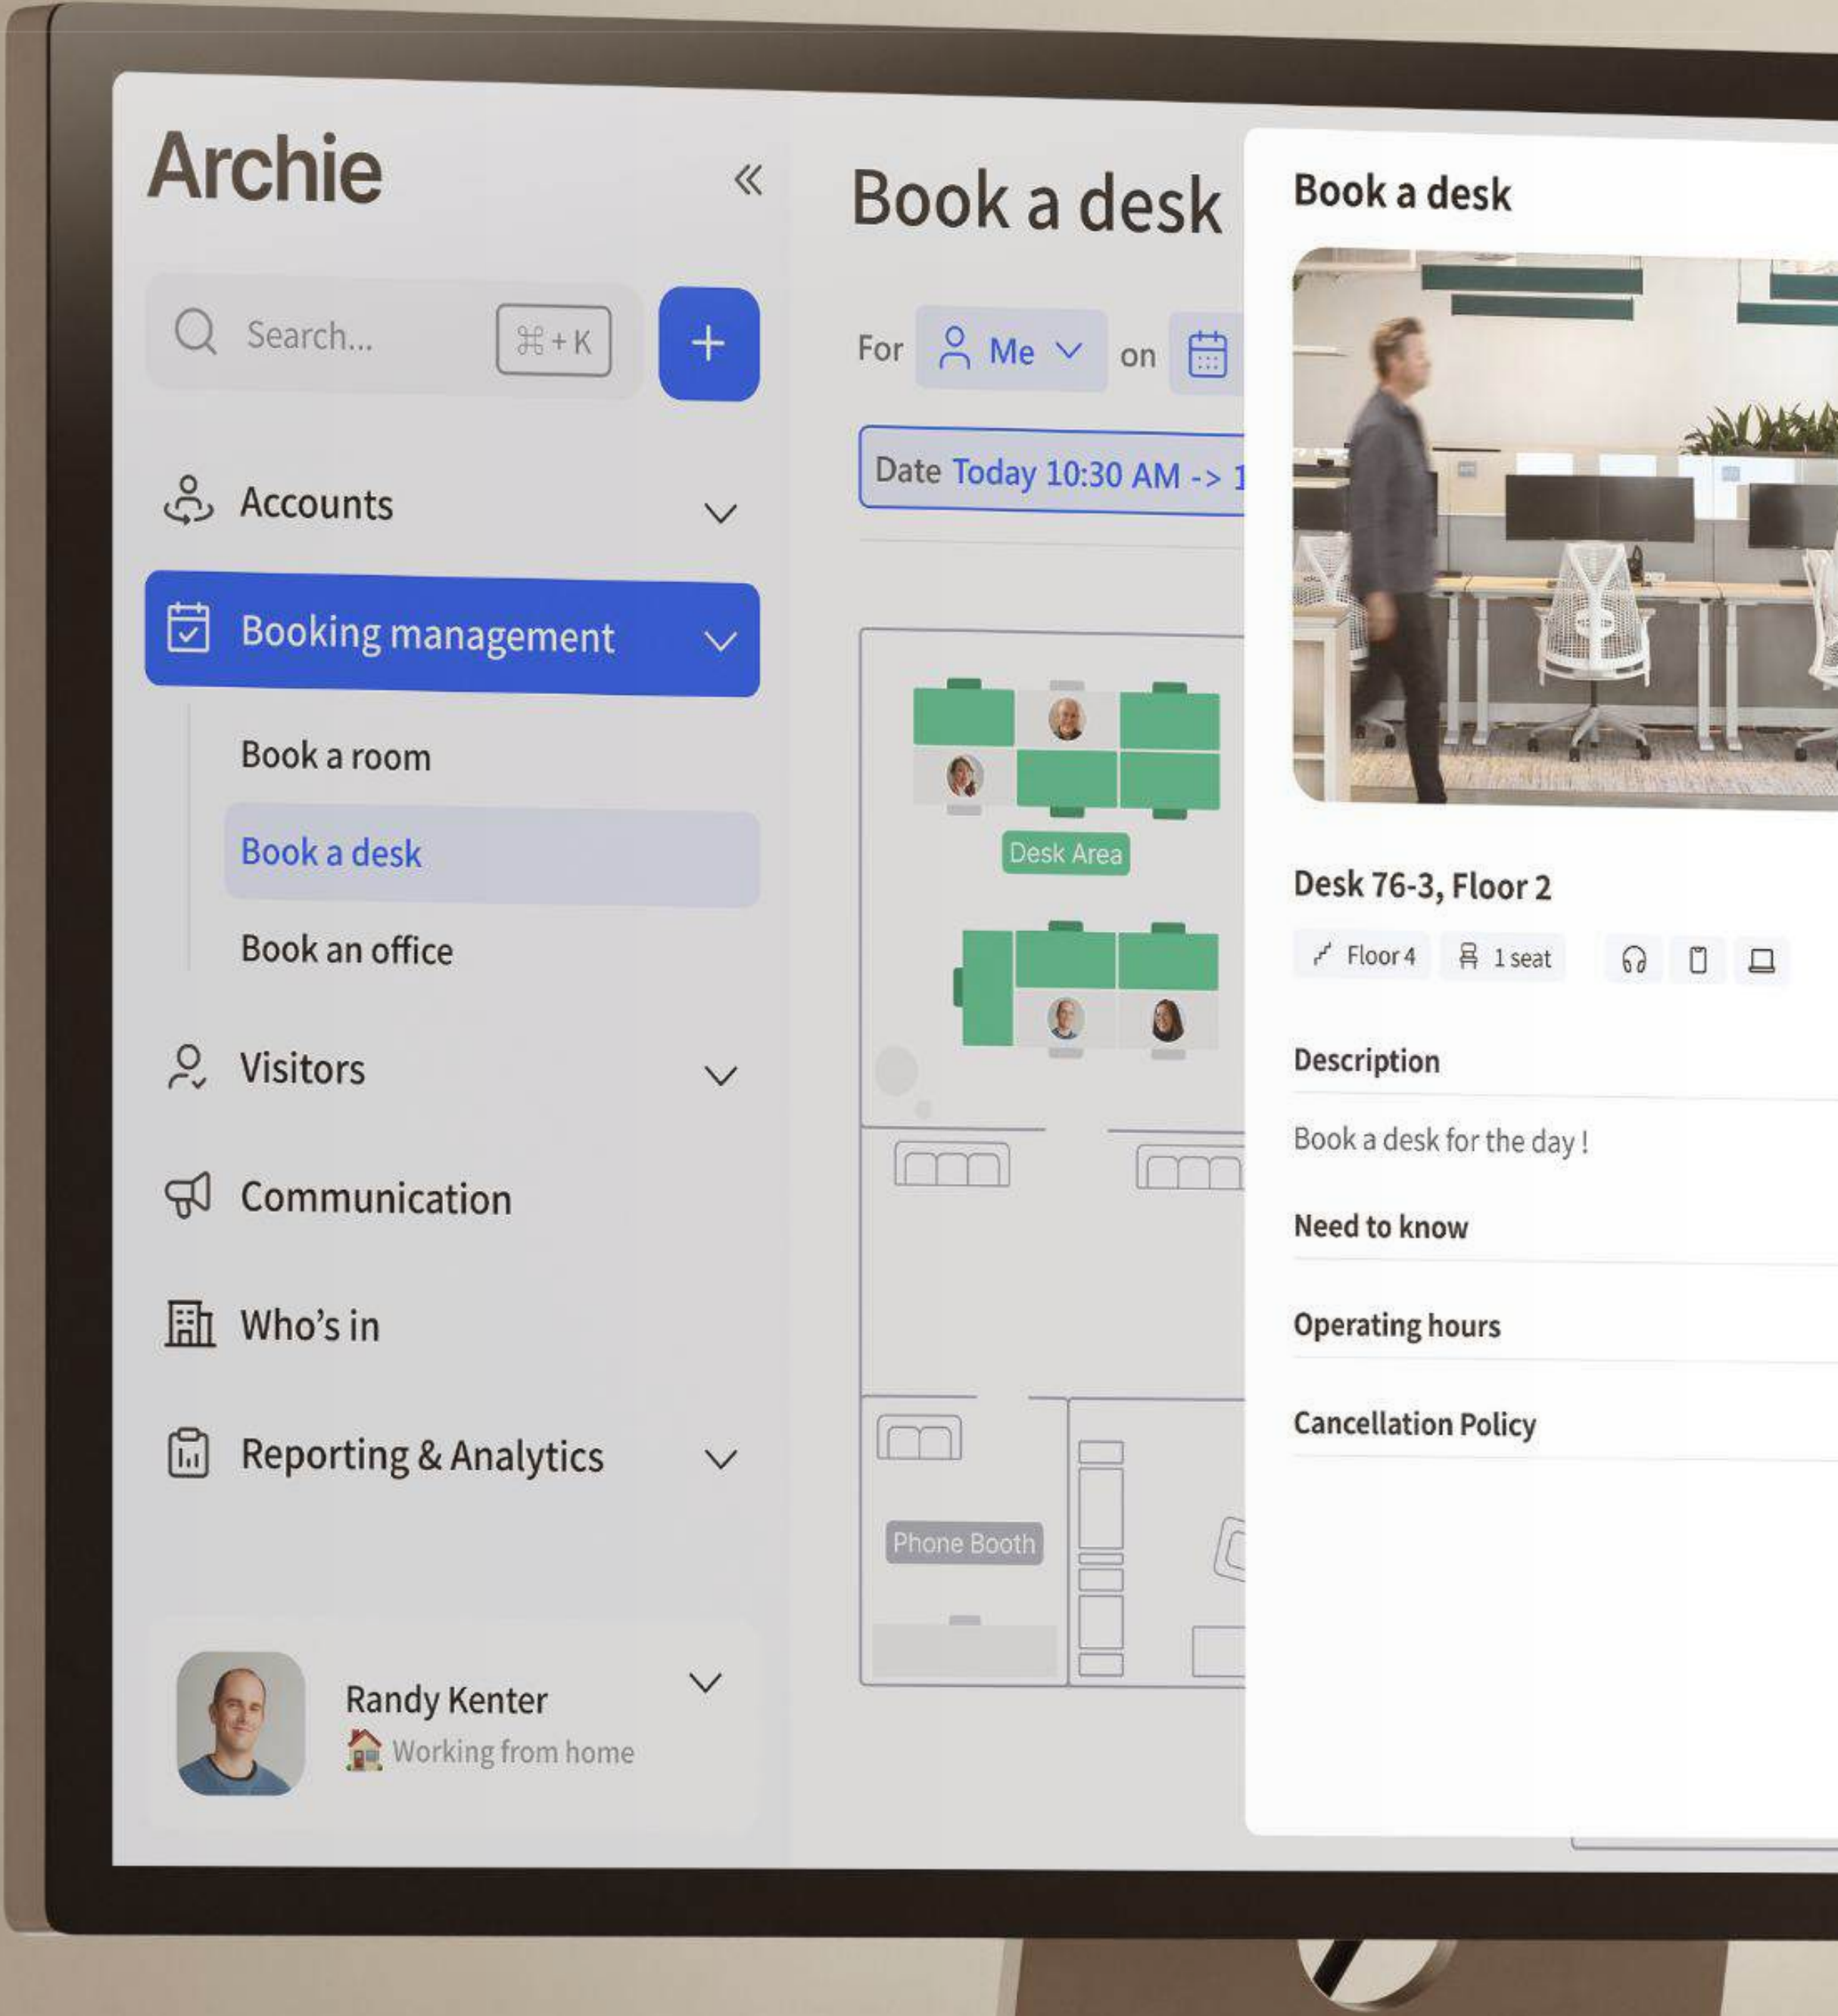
Archie

«

Search...

⌘ + K

+

Accounts

Booking management

Book a room

Book a desk

Book an office

Visitors

Communication

Who’s in

Reporting & Analytics

Randy Kenter

Working from home

Book a desk

For Me on

Date Today 10:30 AM -> 1

Desk Area

Phone Booth

Book a desk

Desk 76-3, Floor 2

Floor 4

1 seat

Description

Book a desk for the day !

Need to know

Operating hours

Cancellation Policy